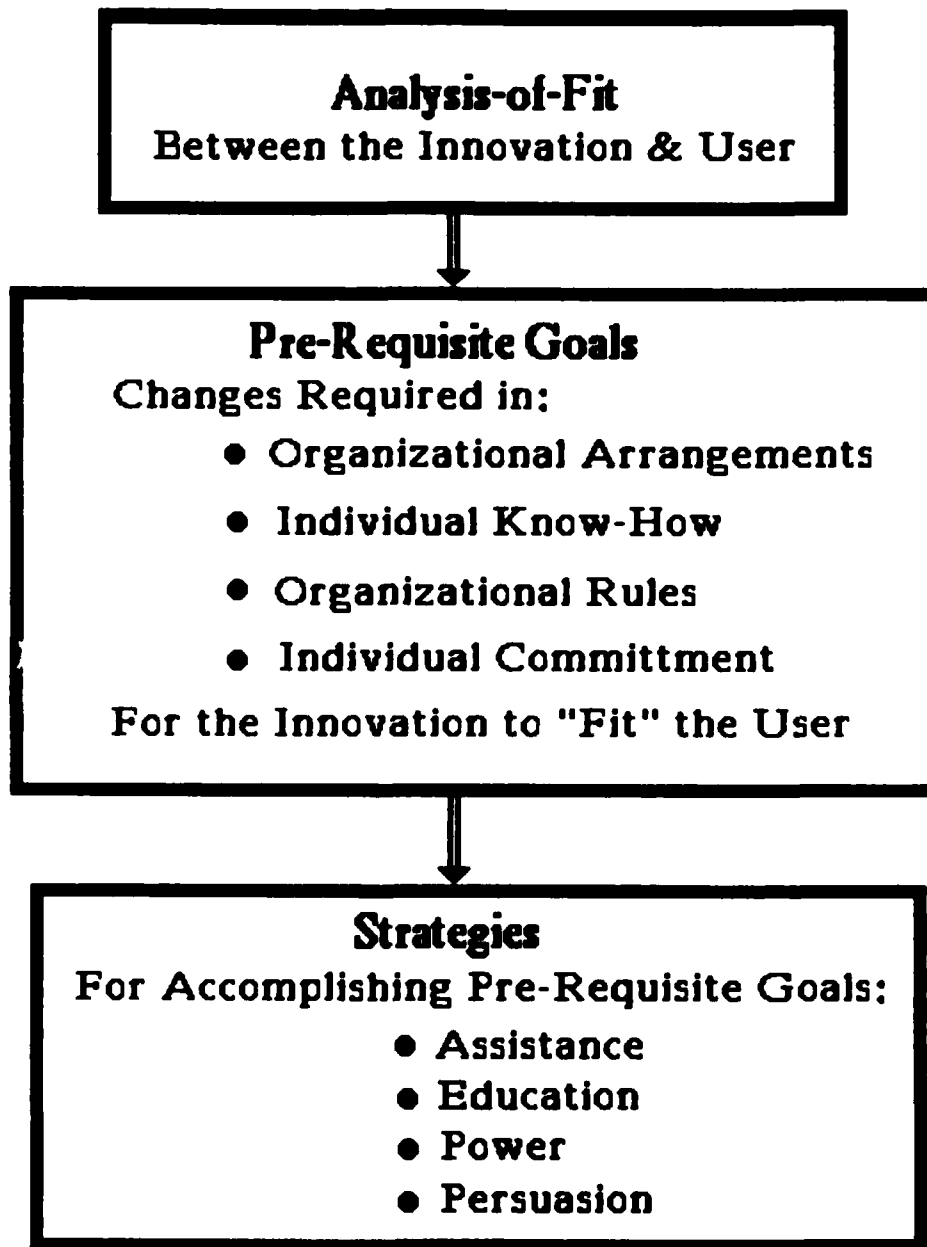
Analysis-of-Fit
Between the Innovation & User

Pre-Requisite Goals
Changes Required in:
• Organizational Arrangements
• Individual Know-How
• Organizational Rules
• Individual Committment
For the Innovation to "Fit" the User

Strategies
For Accomplishing Pre-Requisite Goals:
• Assistance
• Education
• Power
• Persuasion